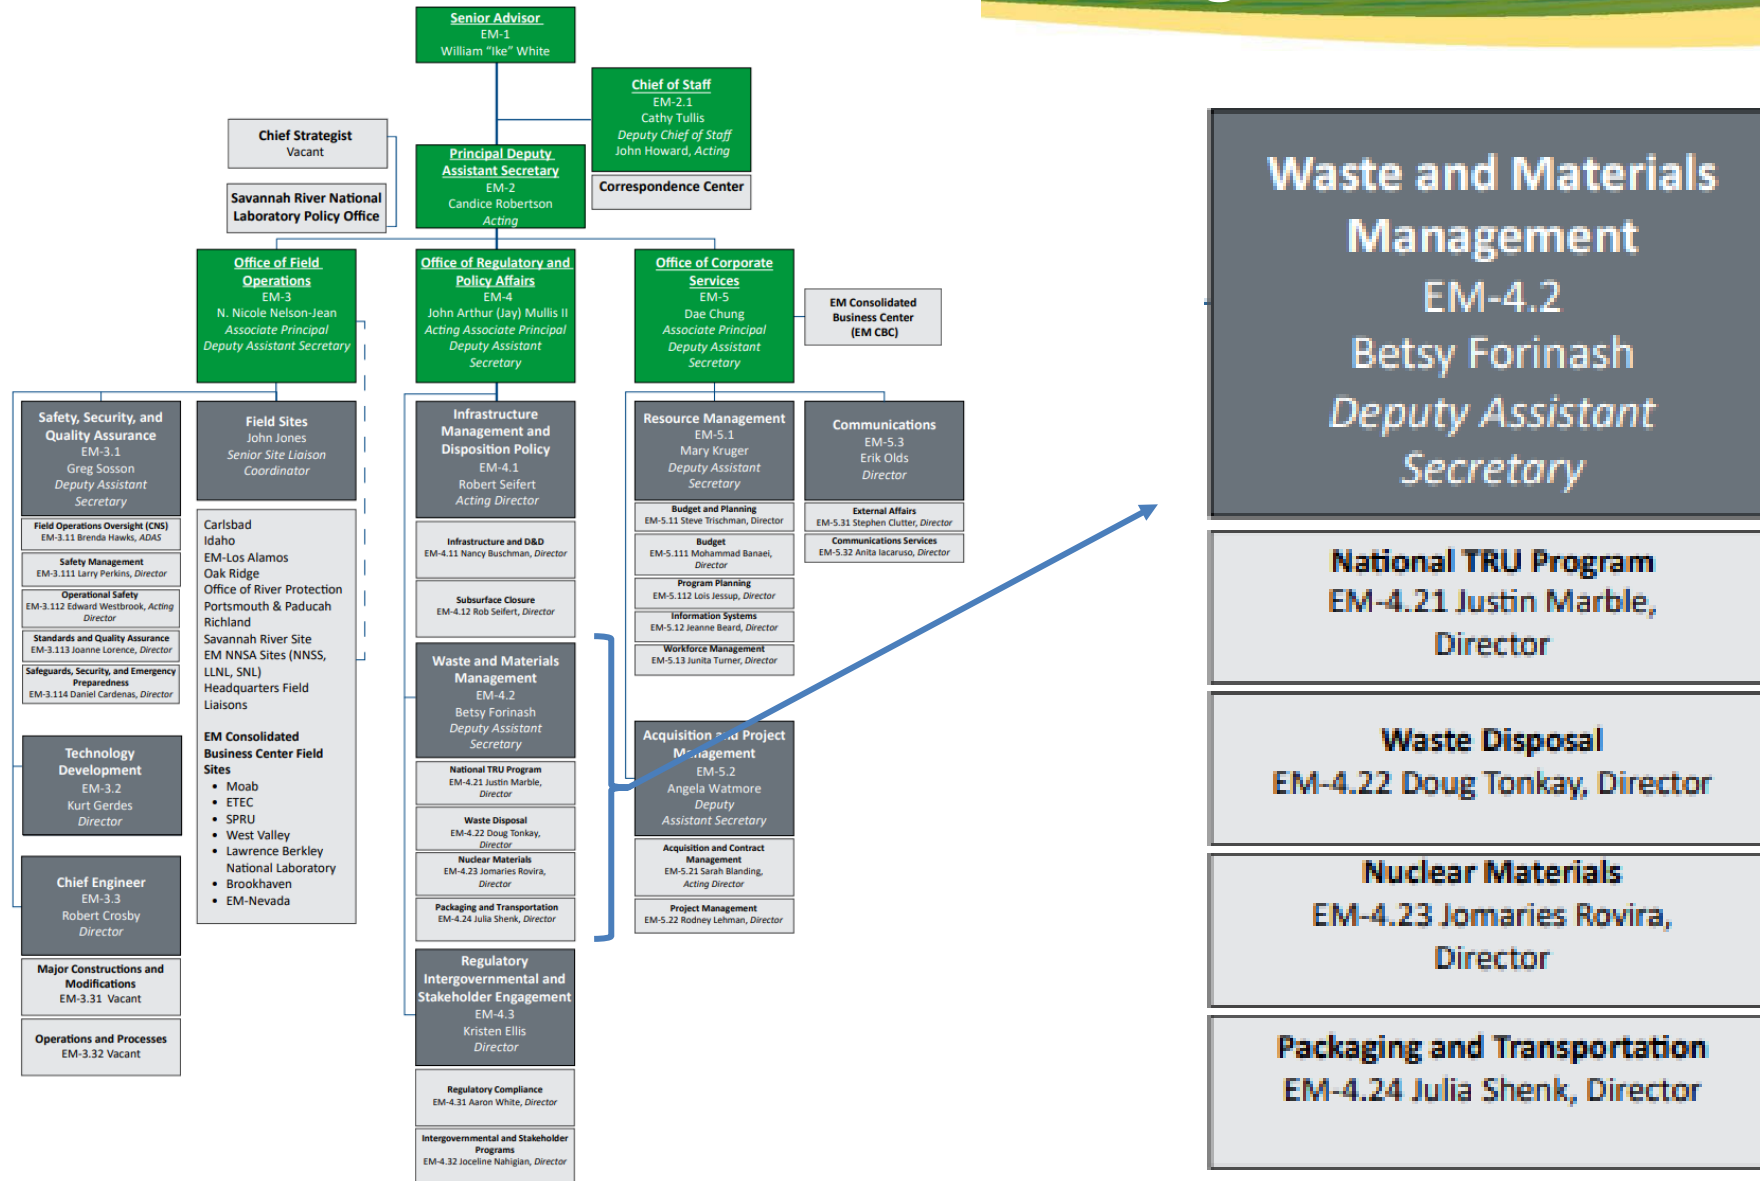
Senior Advisor
EM-1
William "Ike" White

Chief of Staff
EM-2.1
Cathy Tullis
Deputy Chief of Staff
John Howard, Acting

Correspondence Center

Chief Strategist
Vacant

Savannah River National Laboratory Policy Office

Principal Deputy Assistant Secretary
EM-2
Candice Robertson
Acting

Office of Field Operations
EM-3
N. Nicole Nelson-Jean
Associate Principal Deputy Assistant Secretary

Office of Regulatory and Policy Affairs
EM-4
John Arthur (Jay) Mullis II
Acting Associate Principal Deputy Assistant Secretary

Office of Corporate Services
EM-5
Dae Chung
Associate Principal Deputy Assistant Secretary

EM Consolidated Business Center (EM CBC)

Safety, Security, and Quality Assurance
EM-3.1
Greg Sosson
Deputy Assistant Secretary

Field Operations Oversight (CNS)
EM-3.11 Brenda Hawks, ADAS

Safety Management
EM-3.111 Larry Perkins, Director

Operational Safety
EM-3.112 Edward Westbrook, Acting Director

Standards and Quality Assurance
EM-3.113 Joanne Lorence, Director

Safeguards, Security, and Emergency Preparedness
EM-3.114 Daniel Cardenas, Director

Technology Development
EM-3.2
Kurt Gerdes
Director

Chief Engineer
EM-3.3
Robert Crosby
Director

Major Constructions and Modifications
EM-3.31 Vacant

Operations and Processes
EM-3.32 Vacant

Field Sites
John Jones
Senior Site Liaison Coordinator

Carlsbad
Idaho
EM-Los Alamos
Oak Ridge
Office of River Protection
Portsmouth & Paducah
Richland
Savannah River Site
EM NNSA Sites (NNSS, LLNL, SNL)
Headquarters Field Liaisons

EM Consolidated Business Center Field Sites
• Moab
• ETEC
• SPRU
• West Valley
• Lawrence Berkley National Laboratory
• Brookhaven
• EM-Nevada

Infrastructure Management and Disposition Policy
EM-4.1
Robert Seifert
Acting Director

Infrastructure and D&D
EM-4.11 Nancy Buschman, Director

Subsurface Closure
EM-4.12 Rob Seifert, Director

Waste and Materials Management
EM-4.2
Betsy Forinash
Deputy Assistant Secretary

National TRU Program
EM-4.21 Justin Marble, Director

Waste Disposal
EM-4.22 Doug Tonkay, Director

Nuclear Materials
EM-4.23 Jomaries Rovira, Director

Packaging and Transportation
EM-4.24 Julia Shenk, Director

Regulatory Intergovernmental and Stakeholder Engagement
EM-4.3
Kristen Ellis
Director

Regulatory Compliance
EM-4.31 Aaron White, Director

Intergovernmental and Stakeholder Programs
EM-4.32 Joceline Nahigian, Director

Resource Management
EM-5.1
Mary Kruger
Deputy Assistant Secretary

Budget and Planning
EM-5.11 Steve Trischman, Director

Budget
EM-5.111 Mohammad Banaei, Director

Program Planning
EM-5.112 Lois Jessup, Director

Information Systems
EM-5.12 Jeanne Beard, Director

Workforce Management
EM-5.13 Junita Turner, Director

Communications
EM-5.3
Erik Olds
Director

External Affairs
EM-5.31 Stephen Clutter, Director

Communications Services
EM-5.32 Anita Iacaruso, Director

Acquisition and Project Management
EM-5.2
Angela Watmore
Deputy Assistant Secretary

Acquisition and Contract Management
EM-5.21 Sarah Blanding, Acting Director

Project Management
EM-5.22 Rodney Lehman, Director

Waste and Materials Management
EM-4.2
Betsy Forinash
Deputy Assistant Secretary

National TRU Program
EM-4.21 Justin Marble, Director

Waste Disposal
EM-4.22 Doug Tonkay, Director

Nuclear Materials
EM-4.23 Jomaries Rovira, Director

Packaging and Transportation
EM-4.24 Julia Shenk, Director